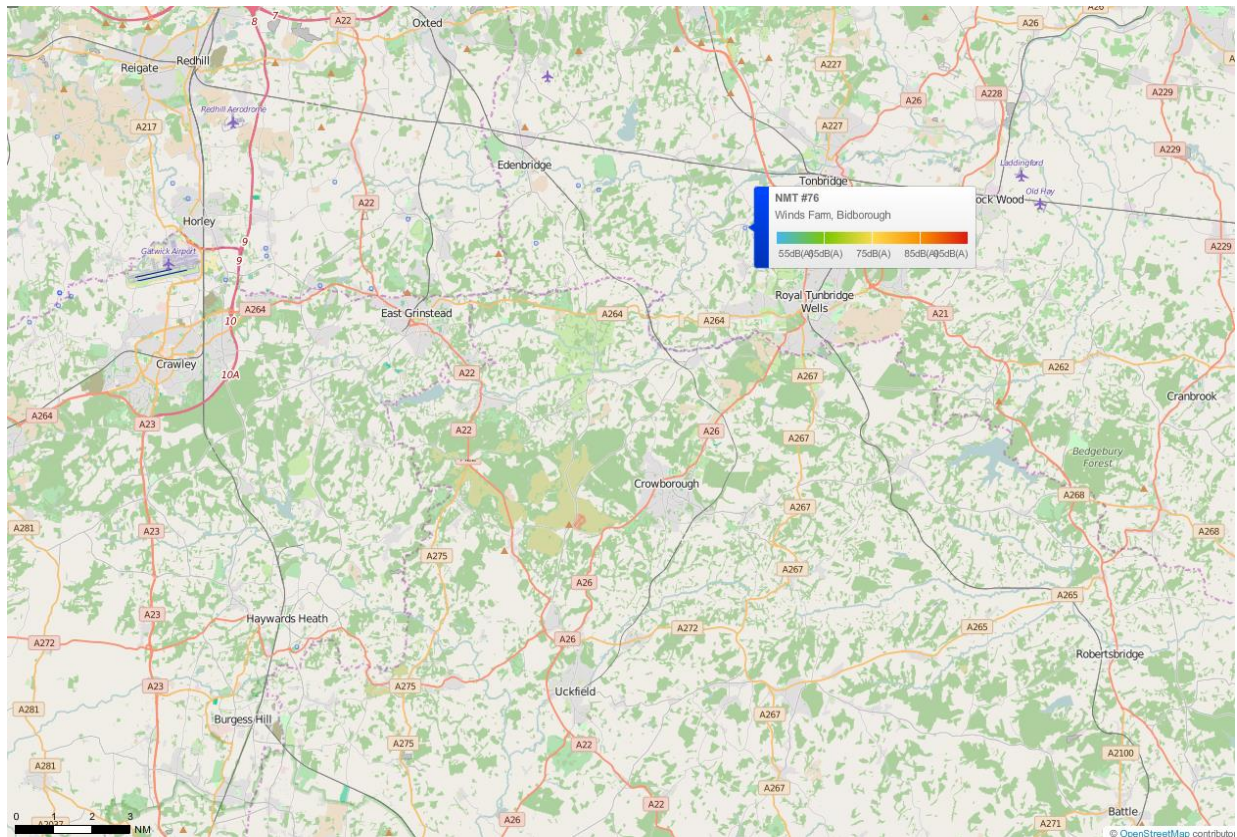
8
7
A22
Oxted
A26
A26
Reigate
Redhill
A227
A26
A228
A229
Redhill Aerodrome
A217
A227
Edenbridge
Laddingford
A229
Tonbridge
Old Hay
A22
ock Wood
Horley
NMT #76
Winds Farm, Bidborough
9
Gatwick Airport
9
55dB(A) 65dB(A) 75dB(A) 85dB(A) 95dB(A)
A229
Royal Tunbridge Wells
A264
East Grinstead
A264
A264
A21
10
Crawley
A22
A262
10A
A267
A264
Cranbrook
A23
A22
A26
A267
Bedgebury Forest
Crowborough
A268
A281
A267
A268
A23
A275
A26
A267
A265
Haywards Heath
A272
A265
A272
A23
A26
Robertsbridge
A281
A275
Uckfield
Burgess Hill
A267
A22
A275
A2100
A281
A267
0 1 2 3
NM
A26
A22
Battle
A271
© OpenStreetMap contributors